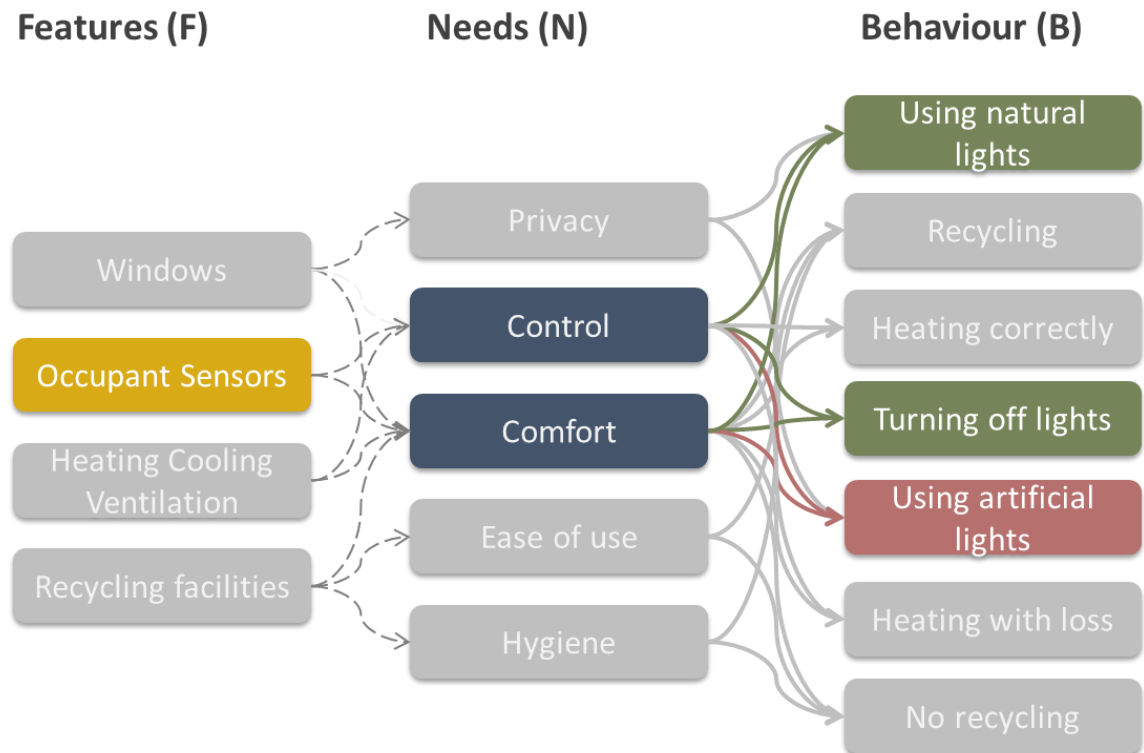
Features (F)

Needs (N)

Behaviour (B)

Windows

Occupant Sensors

Heating Cooling Ventilation

Recycling facilities

Privacy

Control

Comfort

Ease of use

Hygiene

Using natural lights

Recycling

Heating correctly

Turning off lights

Using artificial lights

Heating with loss

No recycling